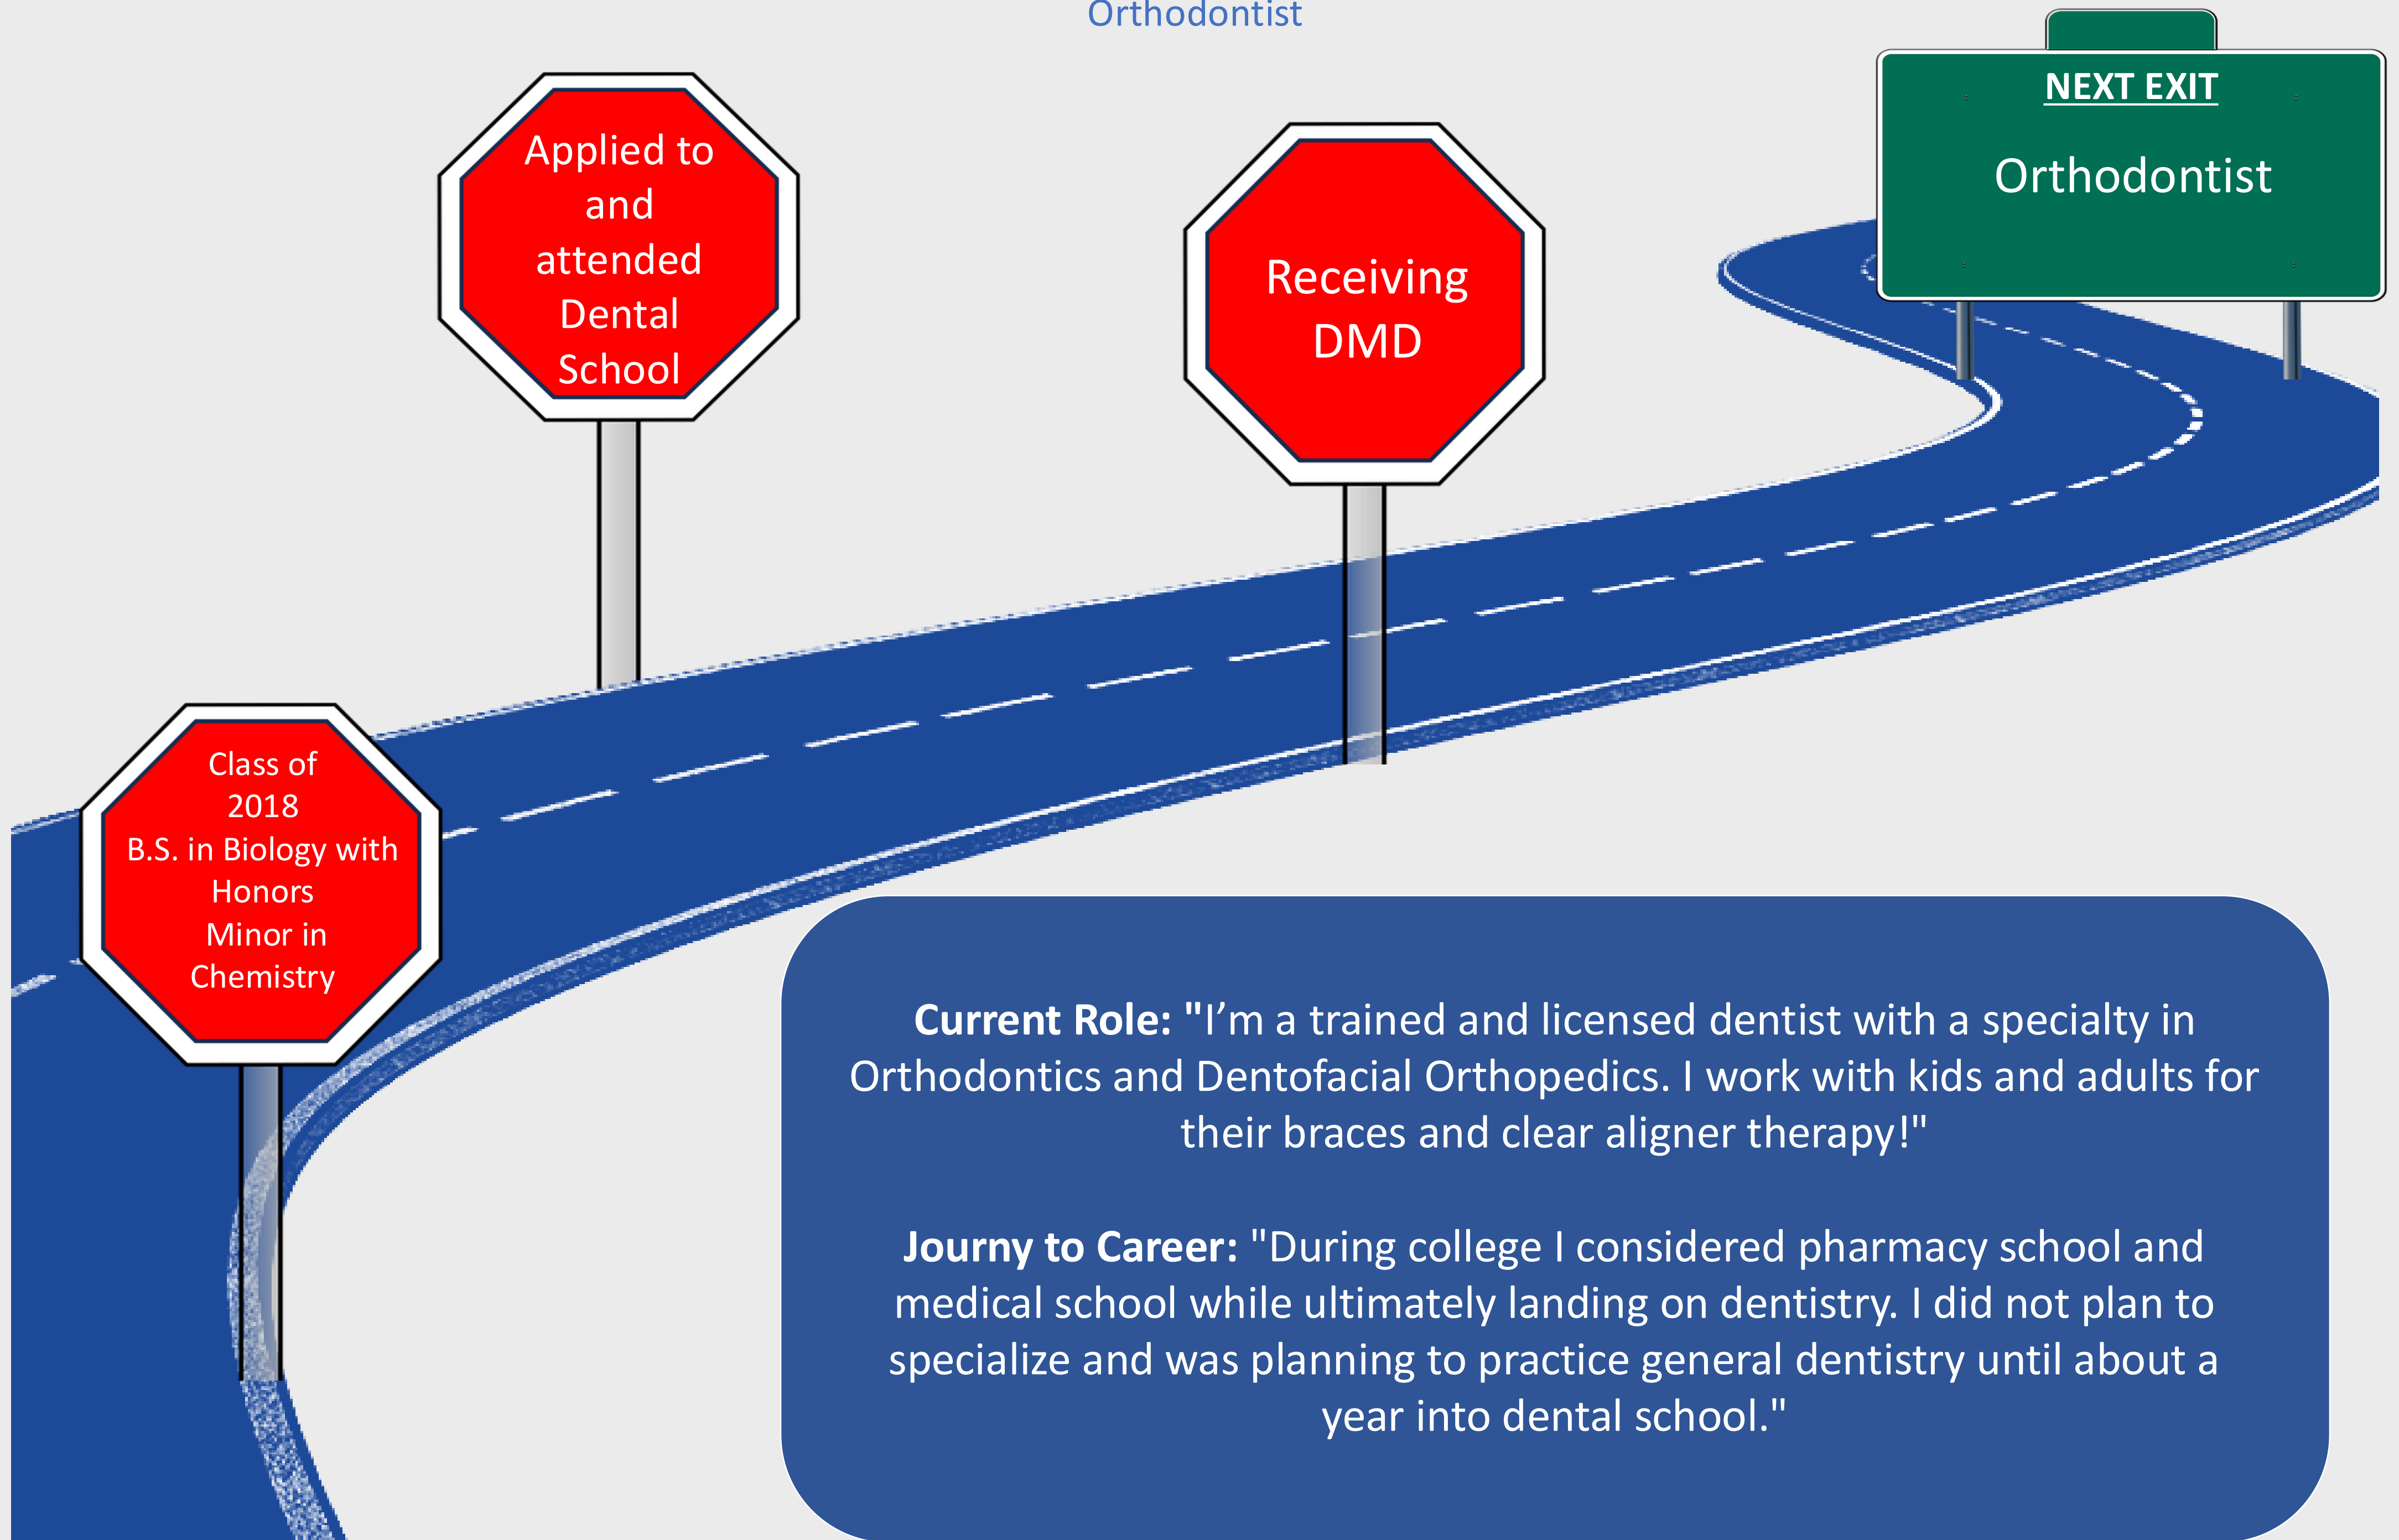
Orthodontist

NEXT EXIT

Orthodontist

Applied to and attended Dental School

Receiving DMD

Class of 2018
B.S. in Biology with Honors
Minor in Chemistry

**Current Role:** "I’m a trained and licensed dentist with a specialty in Orthodontics and Dentofacial Orthopedics. I work with kids and adults for their braces and clear aligner therapy!"

**Journy to Career:** "During college I considered pharmacy school and medical school while ultimately landing on dentistry. I did not plan to specialize and was planning to practice general dentistry until about a year into dental school."